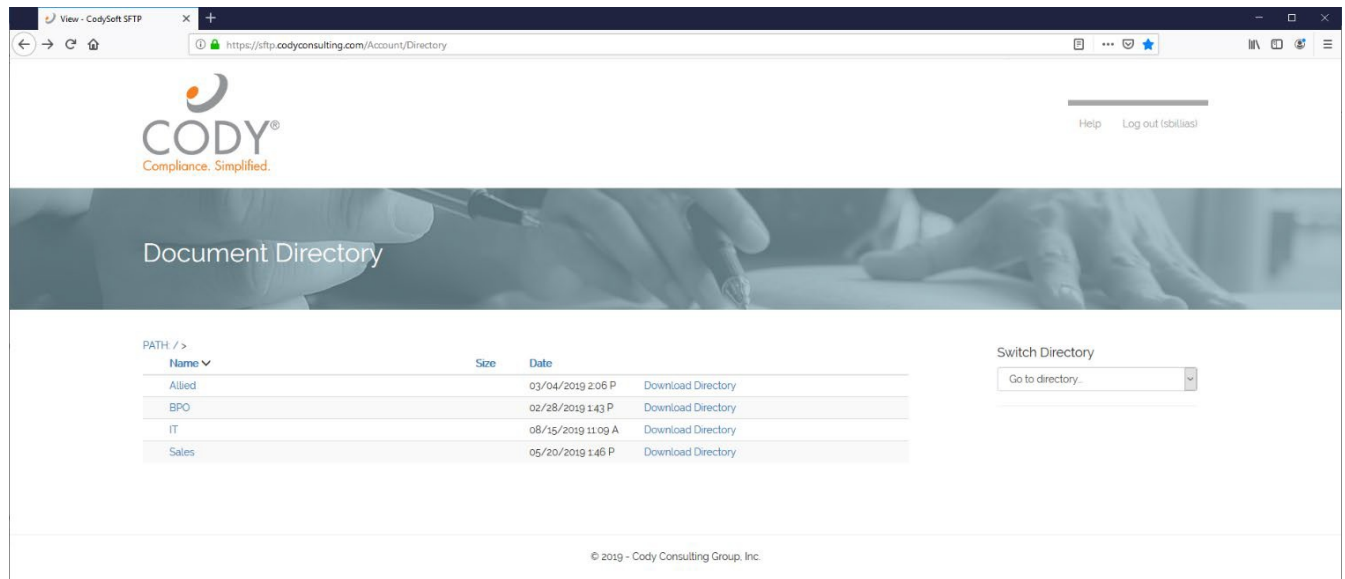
View - CodySoft SFTP × +

https://sftp.codyconsulting.com/Account/Directory

CODY®
Compliance. Simplified.

Help Log out (sbillias)

Document Directory

PATH: / >

| Name | Size | Date | |
|---|---|---|---|
| Allied | | 03/04/2019 2:06 P | Download Directory |
| BPO | | 02/28/2019 1:43 P | Download Directory |
| IT | | 08/15/2019 11:09 A | Download Directory |
| Sales | | 05/20/2019 1:46 P | Download Directory |

Switch Directory

Go to directory...

© 2019 - Cody Consulting Group, Inc.